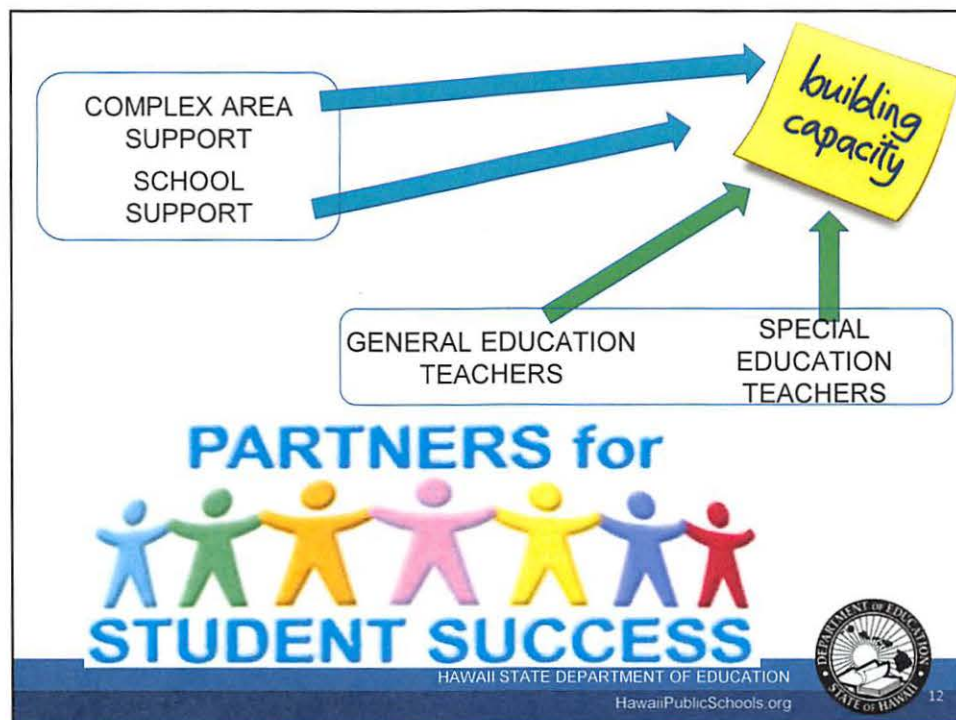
COMPLEX AREA SUPPORT

SCHOOL SUPPORT

building capacity

GENERAL EDUCATION TEACHERS

SPECIAL EDUCATION TEACHERS

PARTNERS for

STUDENT SUCCESS

HAWAII STATE DEPARTMENT OF EDUCATION

HawaiiPublicSchools.org

DEPARTMENT OF EDUCATION STATE OF HAWAII

12